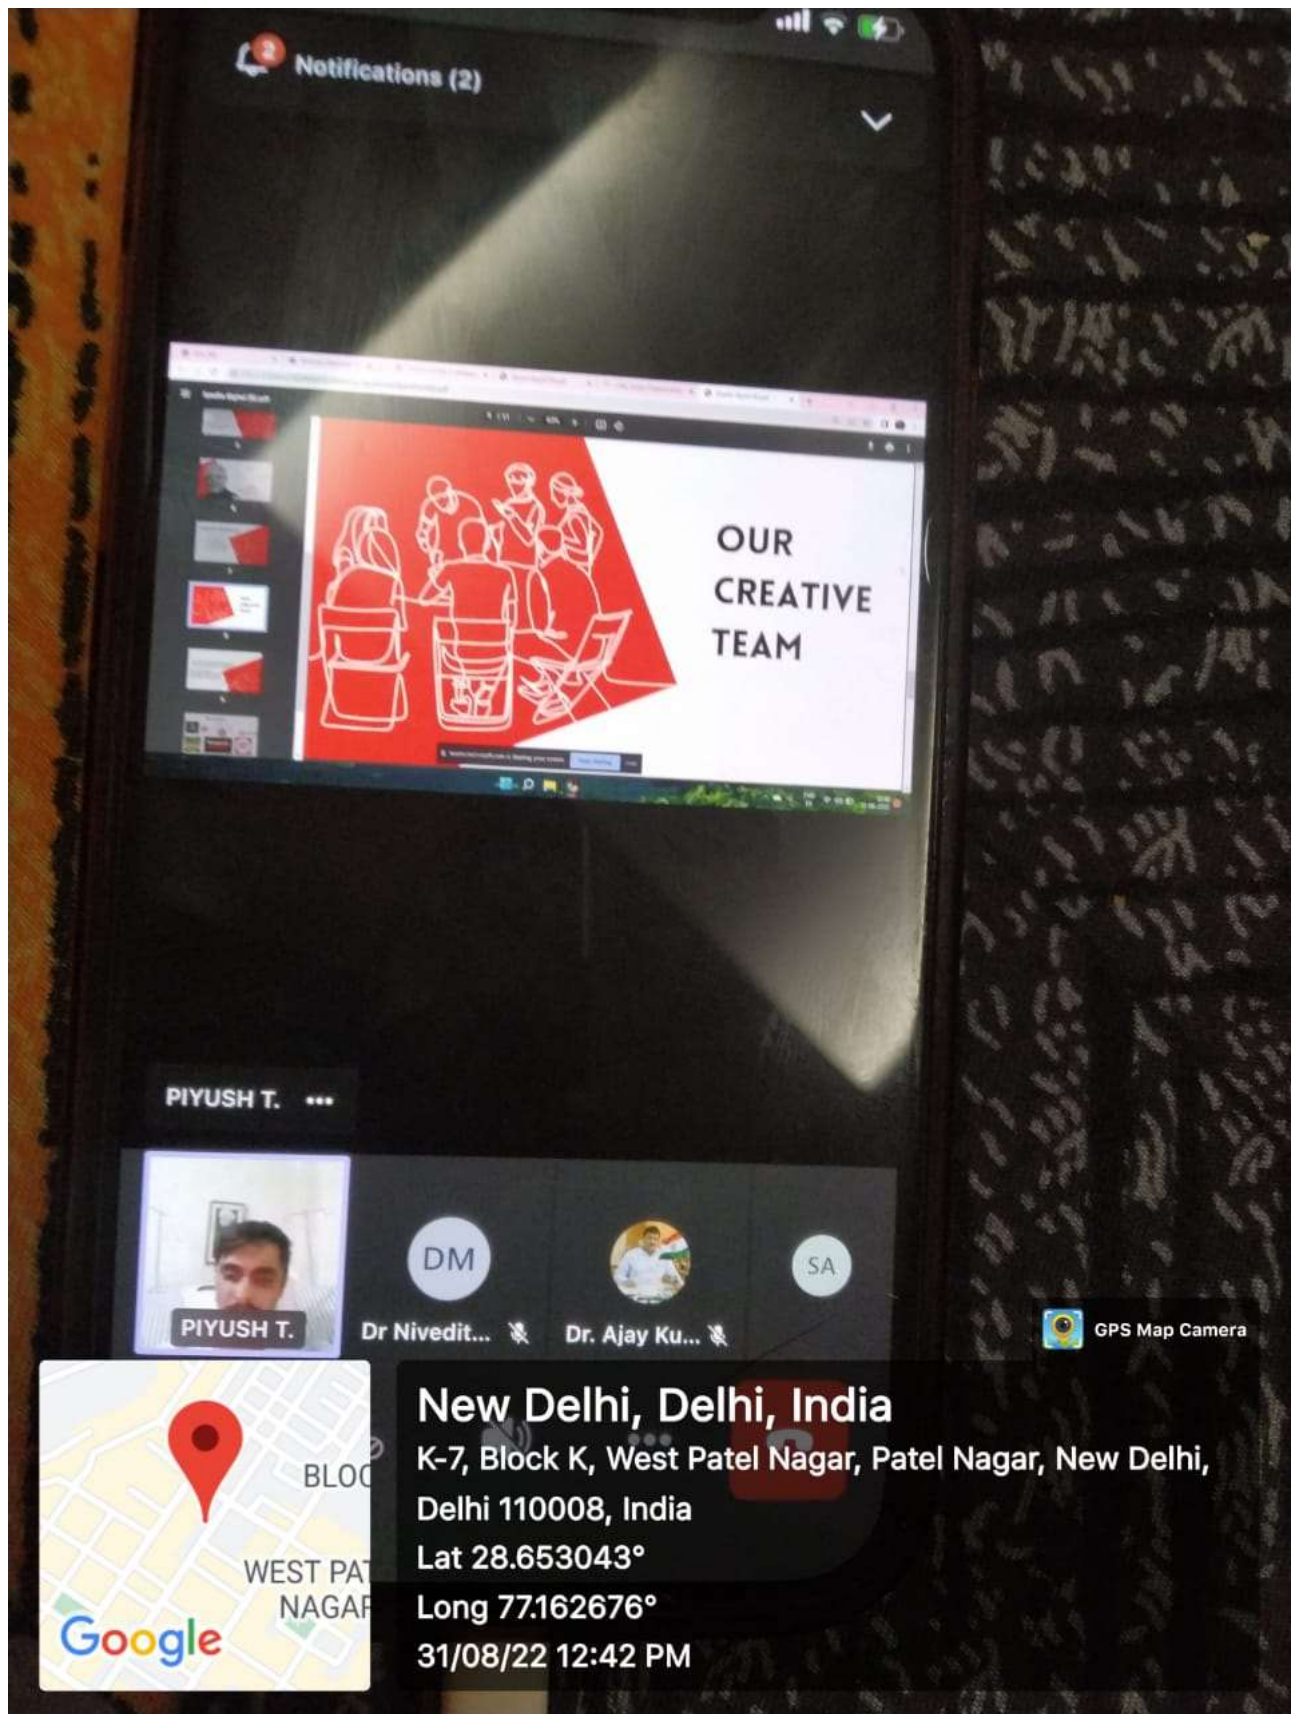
2

Notifications (2)

OUR
CREATIVE
TEAM

PIYUSH T. •••

PIYUSH T.

DM
Dr Nivedit...

Dr. Ajay Ku...

SA

GPS Map Camera

BLOC

WEST PAT
NAGAR

Google

New Delhi, Delhi, India
K-7, Block K, West Patel Nagar, Patel Nagar, New Delhi, Delhi 110008, India
Lat 28.653043°
Long 77.162676°
31/08/22 12:42 PM